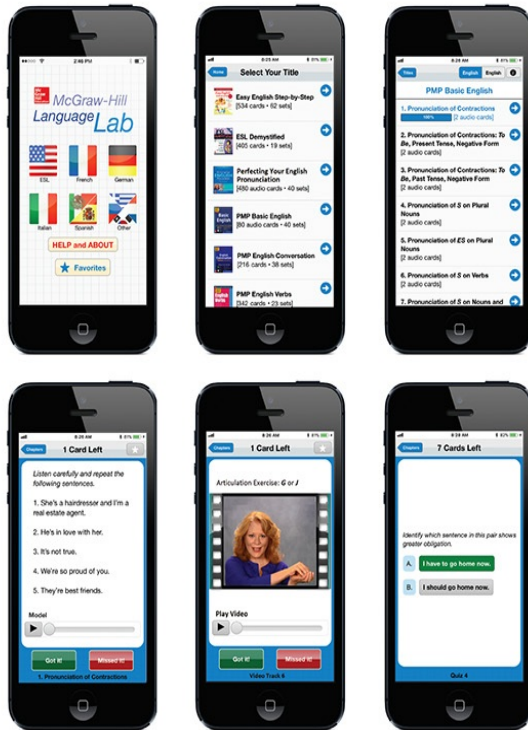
McGraw-Hill Language Lab

ESL French German

Italian Spanish Other

HELP and ABOUT

Favorites

Home Select Your Title

Easy English Step-by-Step [534 cards • 62 sets]

ESL Demystified [405 cards • 19 sets]

Perfecting Your English Pronunciation [480 audio cards • 40 sets]

PMP Basic English [80 audio cards • 40 sets]

PMP English Conversation [216 cards • 38 sets]

PMP English Verbs [342 cards • 23 sets]

Titles English English

PMP Basic English

1. Pronunciation of Contractions [2 audio cards]

2. Pronunciation of Contractions: To Be, Present Tense, Negative Form [2 audio cards]

3. Pronunciation of Contractions: To Be, Past Tense, Negative Form [2 audio cards]

4. Pronunciation of S on Plural Nouns [2 audio cards]

5. Pronunciation of ES on Plural Nouns [2 audio cards]

6. Pronunciation of S on Verbs [2 audio cards]

7. Pronunciation of S on Nouns and

Chapters 1 Card Left

Listen carefully and repeat the following sentences.

1. She's a hairdresser and I'm a real estate agent.

2. He's in love with her.

3. It's not true.

4. We're so proud of you.

5. They're best friends.

Model

Got it! Missed it!

1. Pronunciation of Contractions

Chapters 1 Card Left

Articulation Exercise: G or J

Play Video

Got it! Missed it!

Video Track 6

Chapters 7 Cards Left

Identify which sentence in this pair shows greater obligation.

A. I have to go home now.

B. I should go home now.

Quiz 4